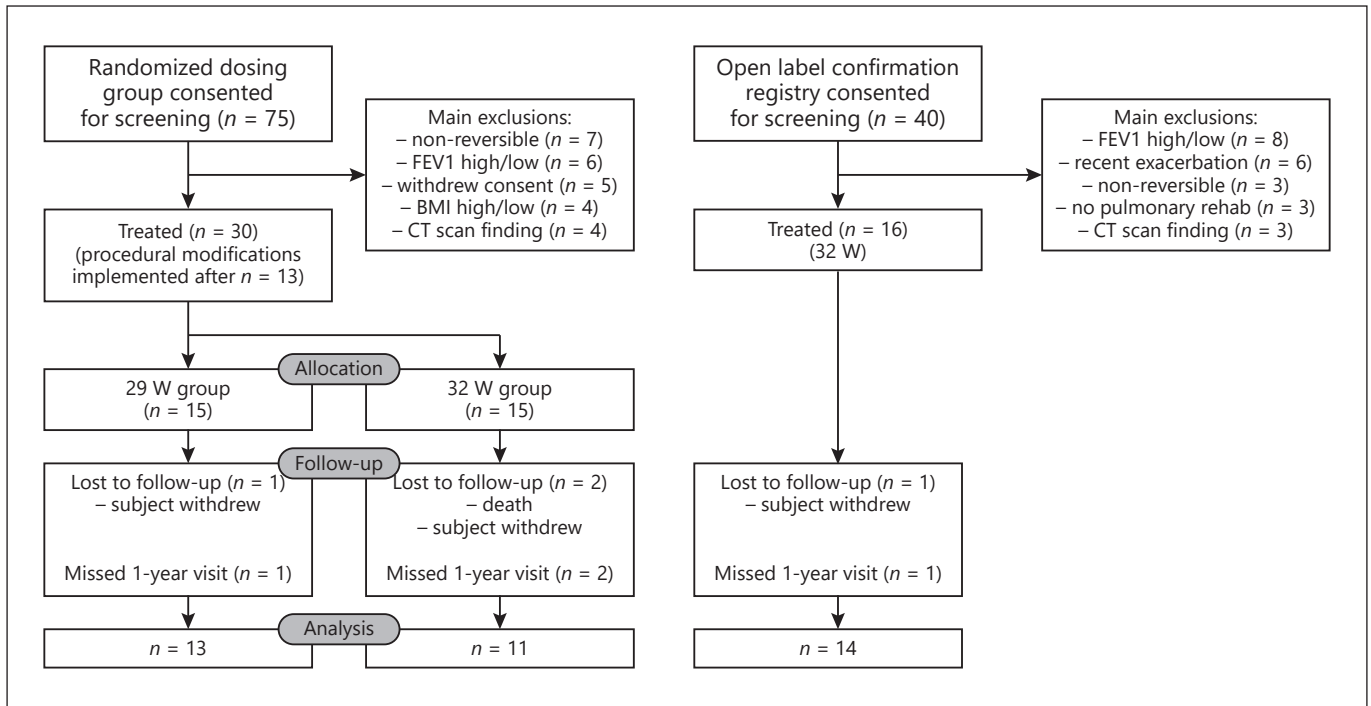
Randomized dosing group consented for screening ($n$ = 75)

Main exclusions:
– non-reversible ($n$ = 7)
– FEV1 high/low ($n$ = 6)
– withdrew consent ($n$ = 5)
– BMI high/low ($n$ = 4)
– CT scan finding ($n$ = 4)

Treated ($n$ = 30)
(procedural modifications implemented after $n$ = 13)

Allocation

29 W group
($n$ = 15)

32 W group
($n$ = 15)

Follow-up

Lost to follow-up ($n$ = 1)
– subject withdrew

Missed 1-year visit ($n$ = 1)

Lost to follow-up ($n$ = 2)
– death
– subject withdrew

Missed 1-year visit ($n$ = 2)

Analysis

$n$ = 13

$n$ = 11

Open label confirmation registry consented for screening ($n$ = 40)

Main exclusions:
– FEV1 high/low ($n$ = 8)
– recent exacerbation ($n$ = 6)
– non-reversible ($n$ = 3)
– no pulmonary rehab ($n$ = 3)
– CT scan finding ($n$ = 3)

Treated ($n$ = 16)
(32 W)

Lost to follow-up ($n$ = 1)
– subject withdrew

Missed 1-year visit ($n$ = 1)

$n$ = 14